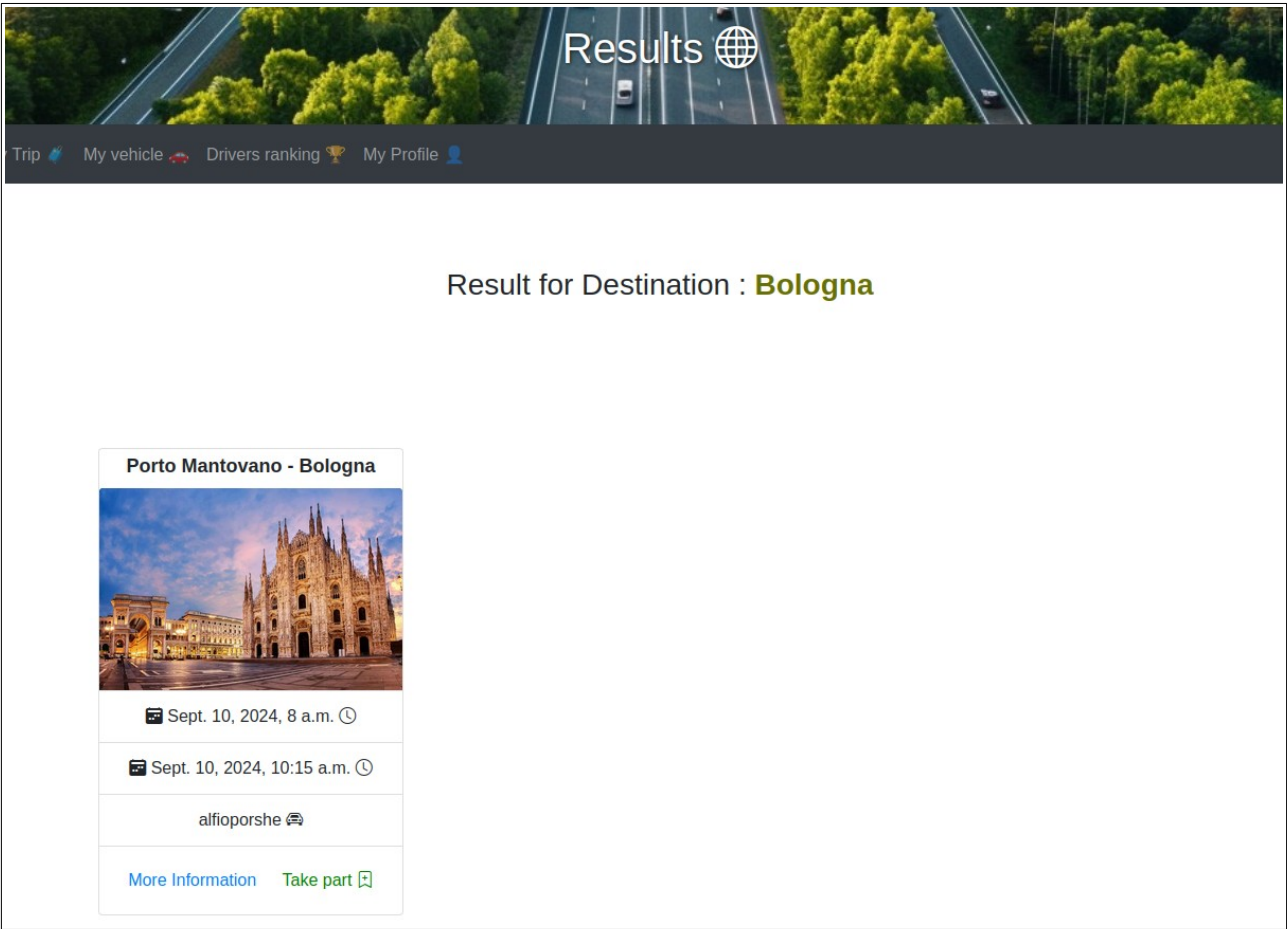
Results

Trip My vehicle Drivers ranking My Profile

Result for Destination : **Bologna**

**Porto Mantovano - Bologna**

Sept. 10, 2024, 8 a.m.

Sept. 10, 2024, 10:15 a.m.

alfioporshe

More Information Take part